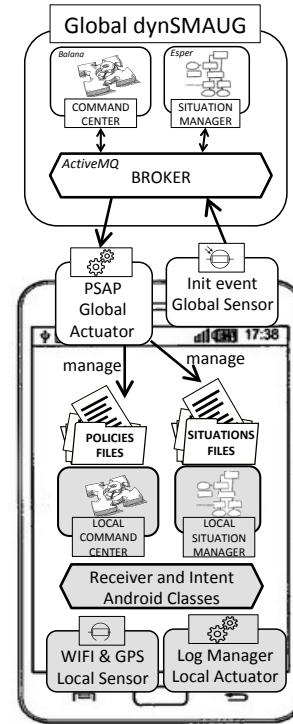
Global dynSMAUG

Balana

Esper

COMMAND CENTER

SITUATION MANAGER

ActiveMQ

BROKER

PSAP Global Actuator

Init event Global Sensor

17:38

manage

manage

POLICIES FILES

SITUATIONS FILES

LOCAL COMMAND CENTER

LOCAL SITUATION MANAGER

Receiver and Intent Android Classes

WIFI & GPS Local Sensor

Log Manager Local Actuator